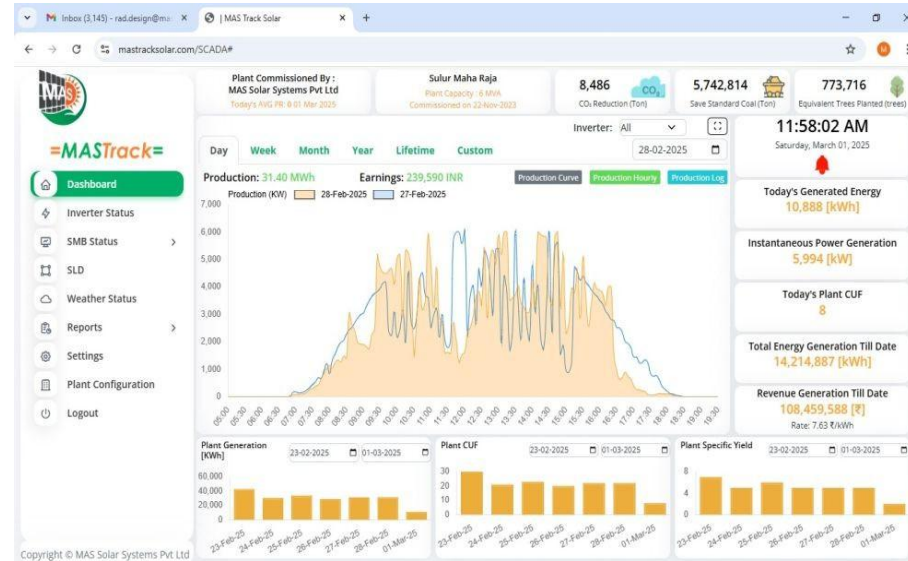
M Inbox (3,145) - rad.design@m ×
| MAS Track Solar ×
+

mastracksolar.com/SCADA#

MAS

=MASTrack=

Dashboard
Inverter Status
SMB Status
SLD
Weather Status
Reports
Settings
Plant Configuration
Logout

Plant Commissioned By :
MAS Solar Systems Pvt Ltd
Today's AVG PR: 0 01 Mar 2025

Sulur Maha Raja
Plant Capacity : 6 MVA
Commissioned on 22-Nov-2023

8,486
CO₂ Reduction (Ton)

5,742,814
Save Standard Coal (Ton)

773,716
Equivalent Trees Planted (trees)

Inverter: All

Day Week Month Year Lifetime Custom

28-02-2025

11:58:02 AM
Saturday, March 01, 2025

Production: 31.40 MWh Earnings: 239,590 INR
Production Curve Production Hourly Production Log

Production (KW) 28-Feb-2025 27-Feb-2025

7,000
6,000
5,000
4,000
3,000
2,000
1,000
0

05:00 05:30 06:00 06:30 07:00 07:30 08:00 08:30 09:00 09:30 10:00 10:30 11:00 11:30 12:00 12:30 13:00 13:30 14:00 14:30 15:00 15:30 16:00 16:30 17:00 17:30 18:00 18:30 19:00 19:30

Today's Generated Energy
10,888 [kWh]

Instantaneous Power Generation
5,994 [kW]

Today's Plant CUF
8

Total Energy Generation Till Date
14,214,887 [kWh]

Revenue Generation Till Date
108,459,588 [₹]
Rate: 7.63 ₹/kWh

Plant Generation [KWh]
23-02-2025 01-03-2025
60,000
40,000
20,000
0
23-Feb-25 24-Feb-25 25-Feb-25 26-Feb-25 27-Feb-25 28-Feb-25 01-Mar-25

Plant CUF
23-02-2025 01-03-2025
30
20
10
0
23-Feb-25 24-Feb-25 25-Feb-25 26-Feb-25 27-Feb-25 28-Feb-25 01-Mar-25

Plant Specific Yield
23-02-2025 01-03-2025
8
4
0
23-Feb-25 24-Feb-25 25-Feb-25 26-Feb-25 27-Feb-25 28-Feb-25 01-Mar-25

Copyright © MAS Solar Systems Pvt Ltd